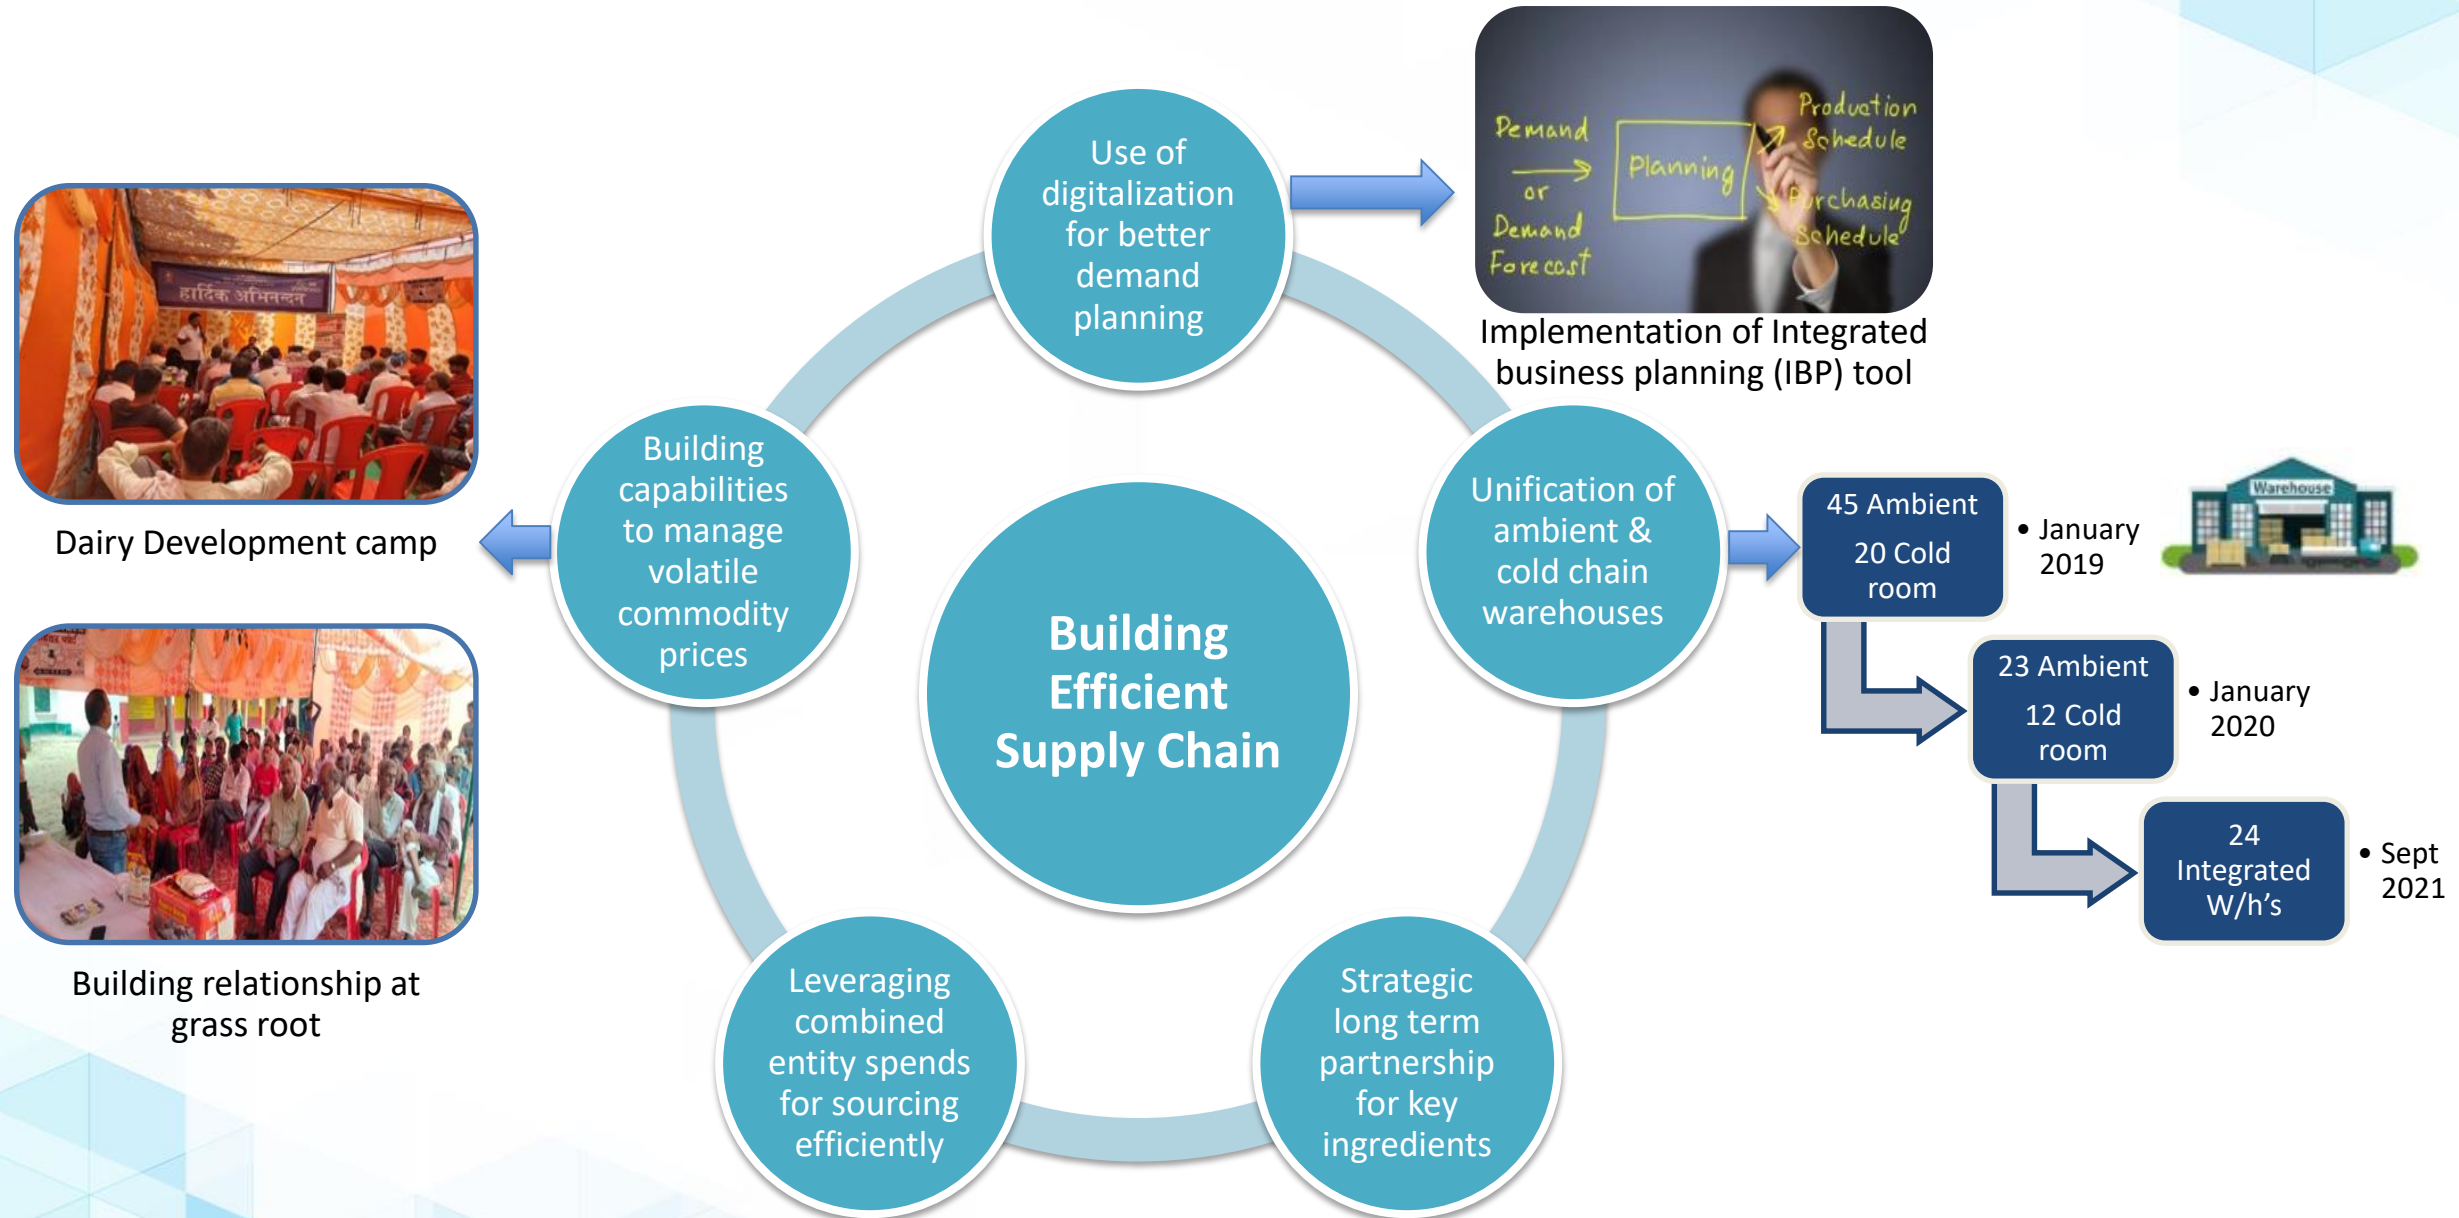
हार्दिक अभिनन्दन

Dairy Development camp

Building relationship at grass root

Building capabilities to manage volatile commodity prices

Use of digitalization for better demand planning

Demand or Demand Forecast

Planning

Production Schedule

Purchasing Schedule

Implementation of Integrated business planning (IBP) tool

Building Efficient Supply Chain

Unification of ambient & cold chain warehouses

45 Ambient 20 Cold room

• January 2019

Warehouse

23 Ambient 12 Cold room

• January 2020

24 Integrated W/h’s

• Sept 2021

Leveraging combined entity spends for sourcing efficiently

Strategic long term partnership for key ingredients